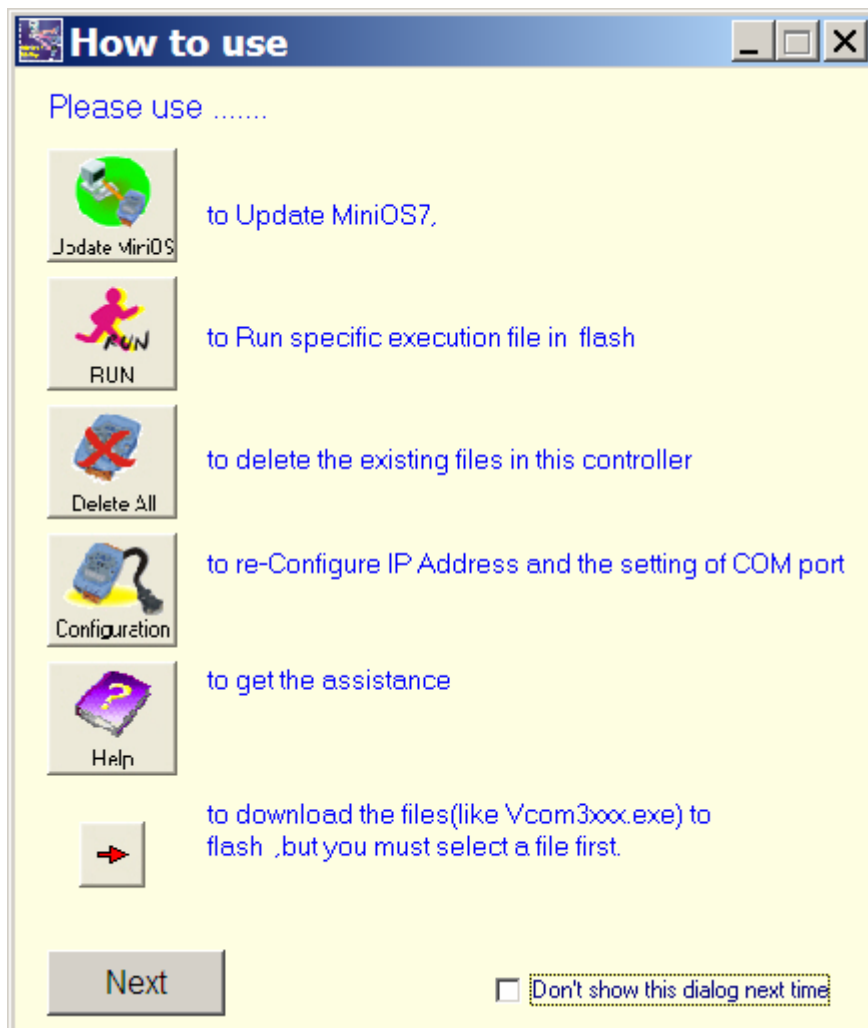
How to use

Please use .......

Update MiniOS

to Update MiniOS7,

RUN

RUN

to Run specific execution file in flash

Delete All

to delete the existing files in this controller

Configuration

to re-Configure IP Address and the setting of COM port

?

Help

to get the assistance

to download the files(like Vcom3xxx.exe) to flash ,but you must select a file first.

Next

Don't show this dialog next time